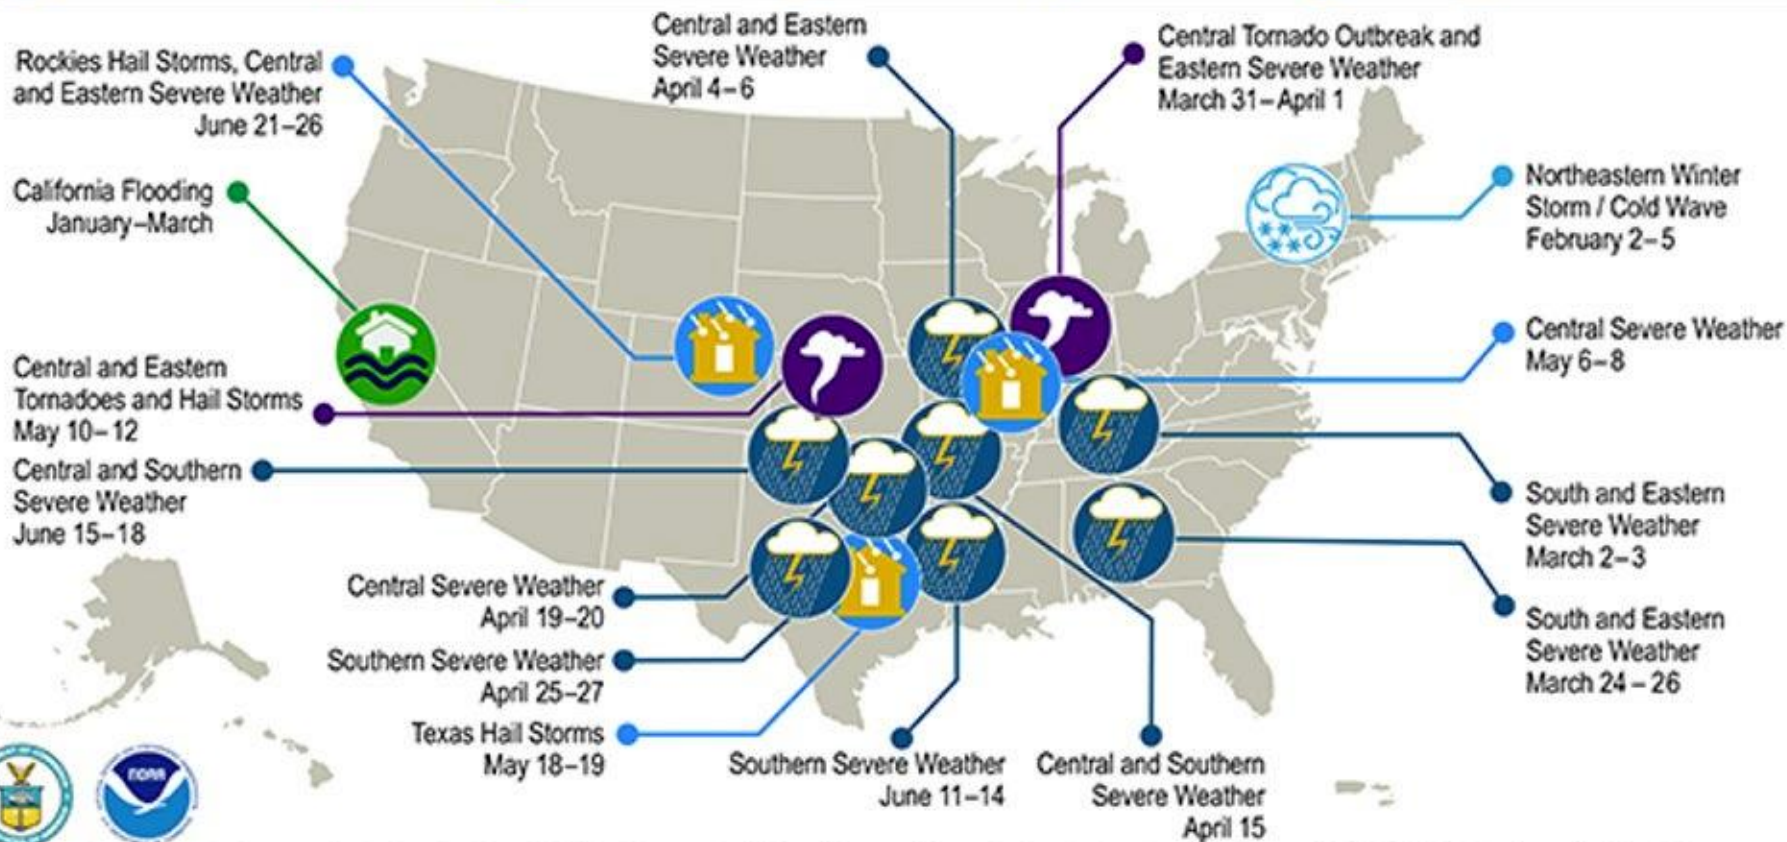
Rockies Hail Storms, Central and Eastern Severe Weather June 21–26

California Flooding January–March

Central and Eastern Tornadoes and Hail Storms May 10–12

Central and Southern Severe Weather June 15–18

Central and Eastern Severe Weather April 4–6

Central Tornado Outbreak and Eastern Severe Weather March 31–April 1

Northeastern Winter Storm / Cold Wave February 2–5

Central Severe Weather May 6–8

South and Eastern Severe Weather March 2–3

South and Eastern Severe Weather March 24–26

Central Severe Weather April 19–20

Southern Severe Weather April 25–27

Texas Hail Storms May 18–19

Southern Severe Weather June 11–14

Central and Southern Severe Weather April 15

noaa